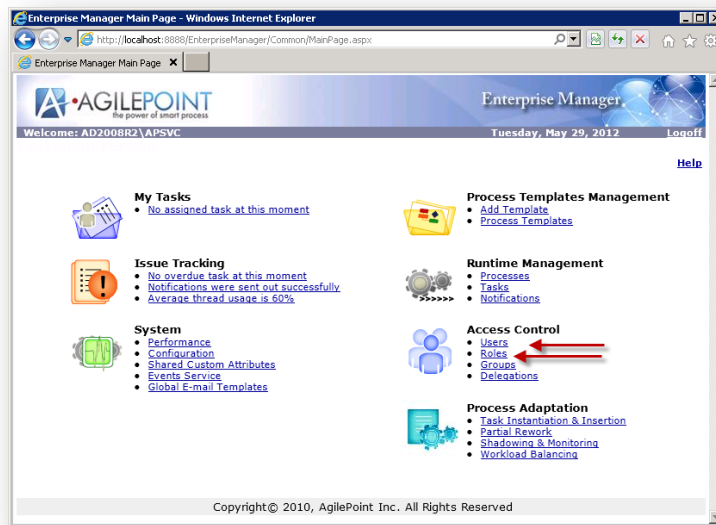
Enterprise Manager Main Page - Windows Internet Explorer

http://localhost:8888/EnterpriseManager/Common/MainPage.aspx

Enterprise Manager Main Page

AGILEPOINT
the power of smart process

Enterprise Manager

Welcome: AD2008R2\APSVC
Tuesday, May 29, 2012
Logoff

Help

My Tasks
- No assigned task at this moment

Process Templates Management
- Add Template
- Process Templates

Issue Tracking
- No overdue task at this moment
- Notifications were sent out successfully
- Average thread usage is 60%

Runtime Management
- Processes
- Tasks
- Notifications

System
- Performance
- Configuration
- Shared Custom Attributes
- Events Service
- Global E-mail Templates

Access Control
- Users
- Roles
- Groups
- Delegations

Process Adaptation
- Task Instantiation & Insertion
- Partial Rework
- Shadowing & Monitoring
- Workload Balancing

Copyright© 2010, AgilePoint Inc. All Rights Reserved